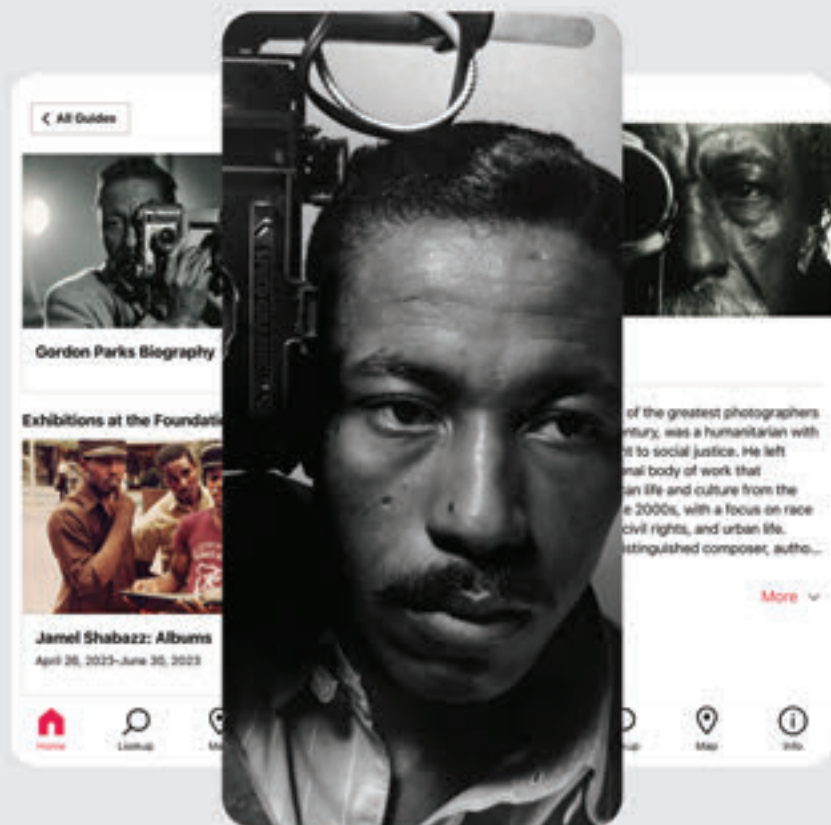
< All Guides

Gordon Parks Biography

Exhibitions at the Foundati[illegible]

Jamel Shabazz: Albums
April 28, 2023–June 30, 2023

Home
Lookup
Ma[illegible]

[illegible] of the greatest photographers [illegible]ntury, was a humanitarian with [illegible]t to social justice. He left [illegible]nal body of work that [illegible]an life and culture from the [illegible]e 2000s, with a focus on race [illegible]civil rights, and urban life. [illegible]stinguished composer, autho...

More

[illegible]up
Map
Info